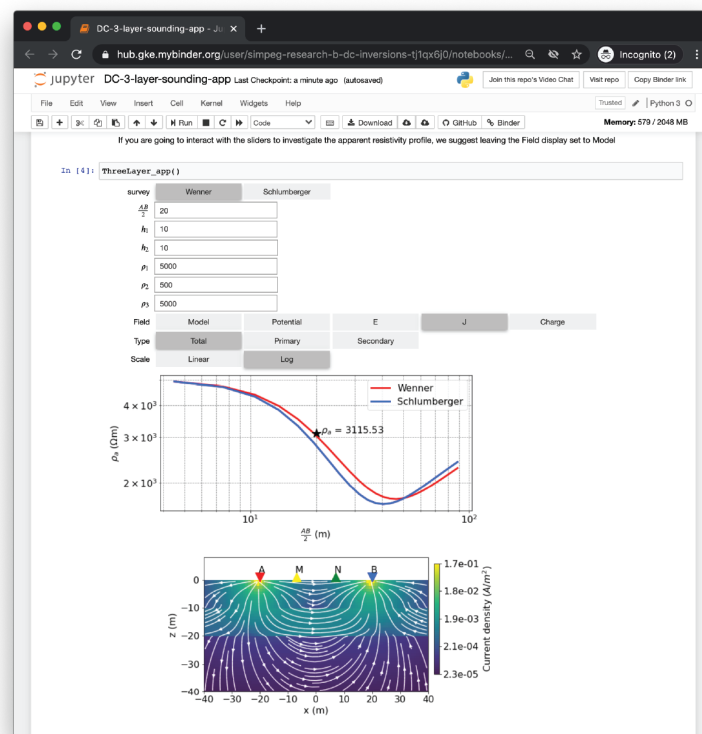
DC-3-layer-sounding-app - Ju ×

hub.gke.mybinder.org/user/simpeg-research-b-dc-inversions-tj1qx6j0/notebooks/...

Incognito (2)

Jupyter DC-3-layer-sounding-app Last Checkpoint: a minute ago (autosaved)

Join this repo's Video Chat | Visit repo | Copy Binder link

File Edit View Insert Cell Kernel Widgets Help

Trusted | Python 3

Run | Code | Download | GitHub | Binder

Memory: 579 / 2048 MB

If you are going to interact with the sliders to investigate the apparent resistivity profile, we suggest leaving the Field display set to Model

In [4]: ThreeLayer_app()

survey | Wenner | Schlumberger

$\frac{AB}{2}$ 20

$h_1$ 10

$h_2$ 10

$\rho_1$ 5000

$\rho_2$ 500

$\rho_3$ 5000

Field | Model | Potential | E | J | Charge

Type | Total | Primary | Secondary

Scale | Linear | Log

Wenner
Schlumberger

$4\times10^3$
$3\times10^3$
$2\times10^3$
$\rho_a$ ($\Omega$m)
$\rho_a$ = 3115.53
$10^1$
$10^2$
$\frac{AB}{2}$ (m)

A M N B

0
−10
−20
−30
−40
z (m)
−40 −30 −20 −10 0 10 20 30 40
x (m)

1.7e-01
1.8e-02
1.9e-03
2.1e-04
2.3e-05
Current density ($A/m^2$)